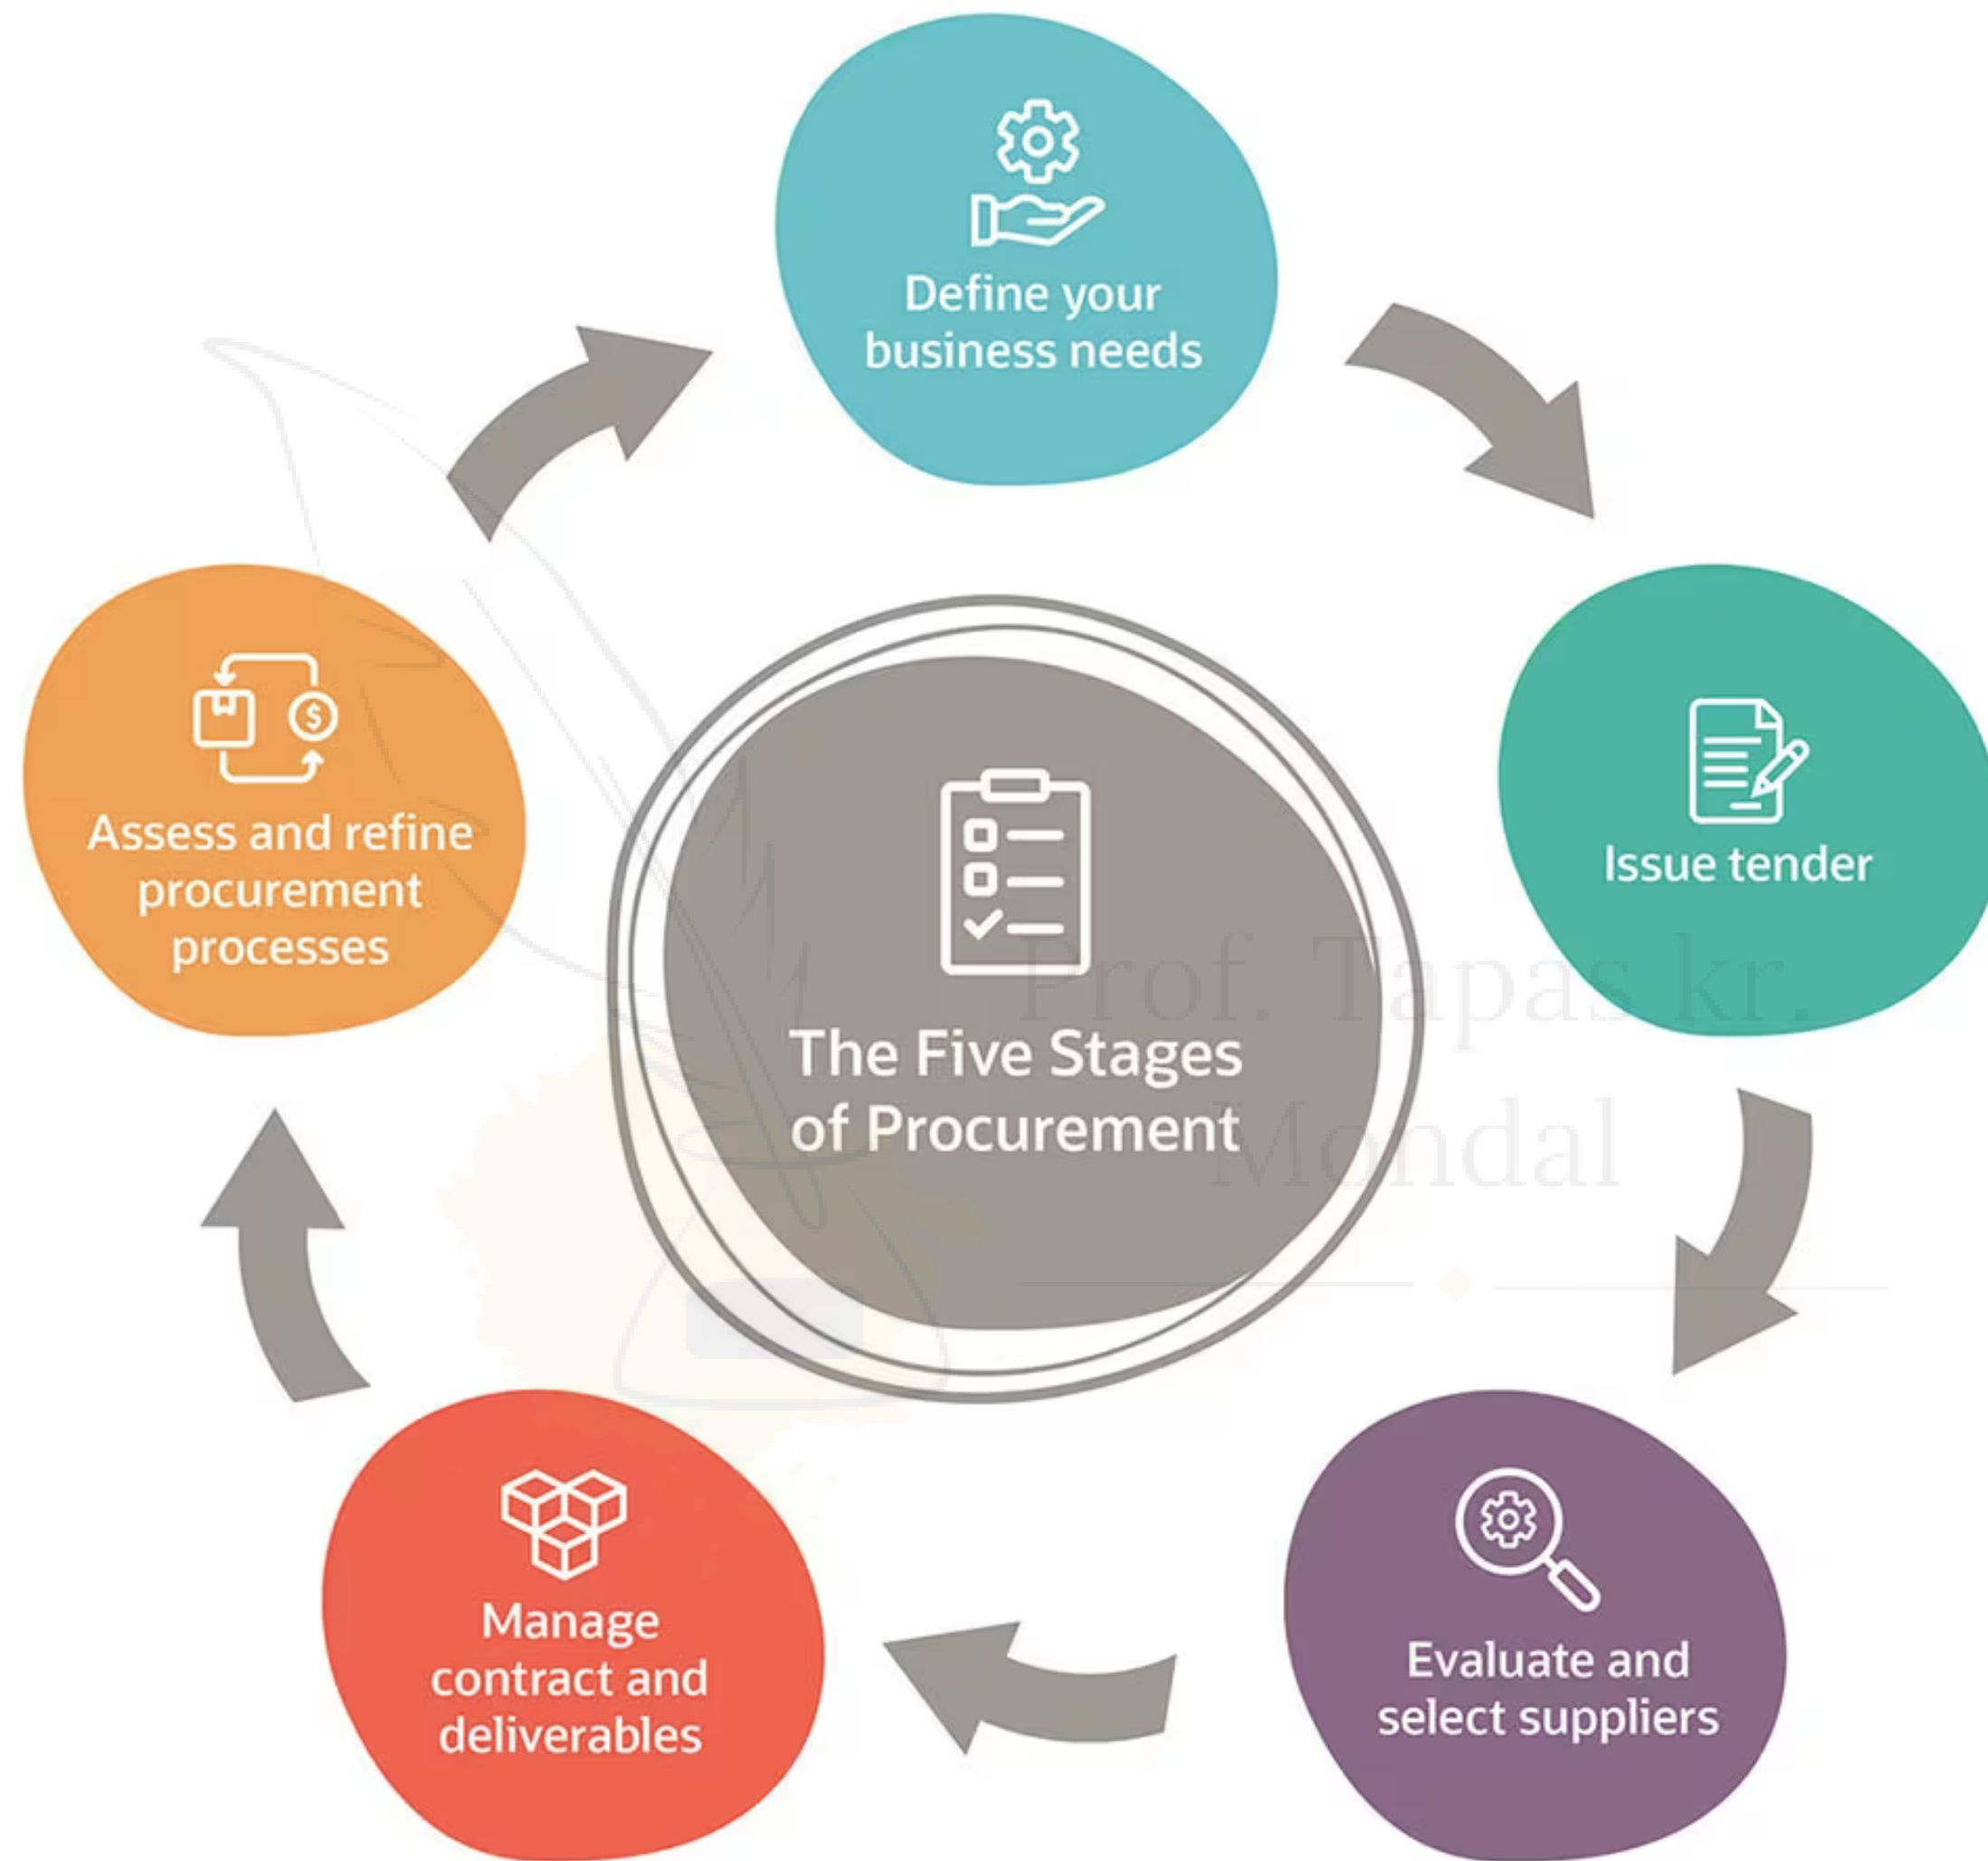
Define your business needs

Issue tender

Evaluate and select suppliers

Manage contract and deliverables

Assess and refine procurement processes

The Five Stages of Procurement

Prof. Tapas kr. Mondal